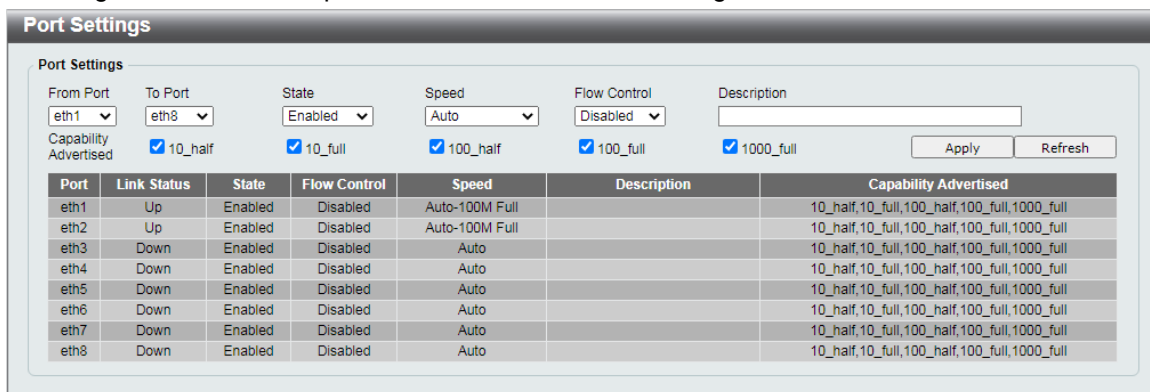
Port Settings

Port Settings

From Port eth1
To Port eth8
State Enabled
Speed Auto
Flow Control Disabled
Description

Capability Advertised
10_half
10_full
100_half
100_full
1000_full

Apply
Refresh

| Port | Link Status | State | Flow Control | Speed | Description | Capability Advertised |
|---|---|---|---|---|---|---|
| eth1 | Up | Enabled | Disabled | Auto-100M Full | | 10_half,10_full,100_half,100_full,1000_full |
| eth2 | Up | Enabled | Disabled | Auto-100M Full | | 10_half,10_full,100_half,100_full,1000_full |
| eth3 | Down | Enabled | Disabled | Auto | | 10_half,10_full,100_half,100_full,1000_full |
| eth4 | Down | Enabled | Disabled | Auto | | 10_half,10_full,100_half,100_full,1000_full |
| eth5 | Down | Enabled | Disabled | Auto | | 10_half,10_full,100_half,100_full,1000_full |
| eth6 | Down | Enabled | Disabled | Auto | | 10_half,10_full,100_half,100_full,1000_full |
| eth7 | Down | Enabled | Disabled | Auto | | 10_half,10_full,100_half,100_full,1000_full |
| eth8 | Down | Enabled | Disabled | Auto | | 10_half,10_full,100_half,100_full,1000_full |